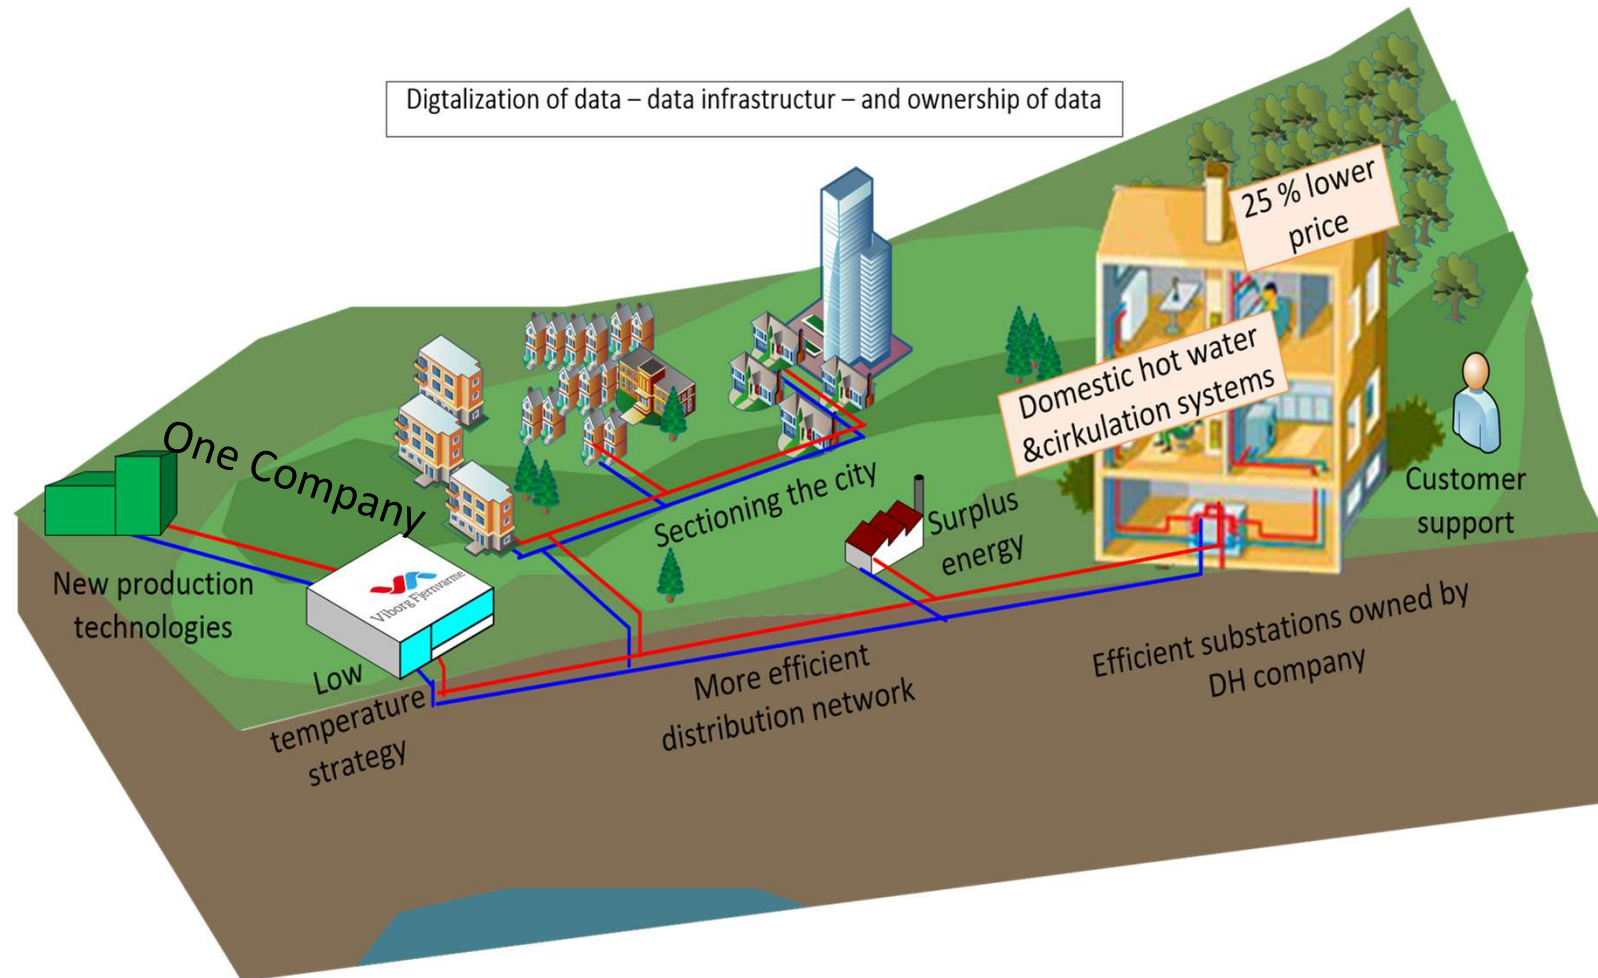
Digtalization of data – data infrastructur – and ownership of data

25 % lower price

Domestic hot water &cirkulation systems

One Company

Sectioning the city

Surplus energy

Customer support

New production technologies

Viborg Fjernvarme

Low temperature strategy

More efficient distribution network

Efficient substations owned by DH company